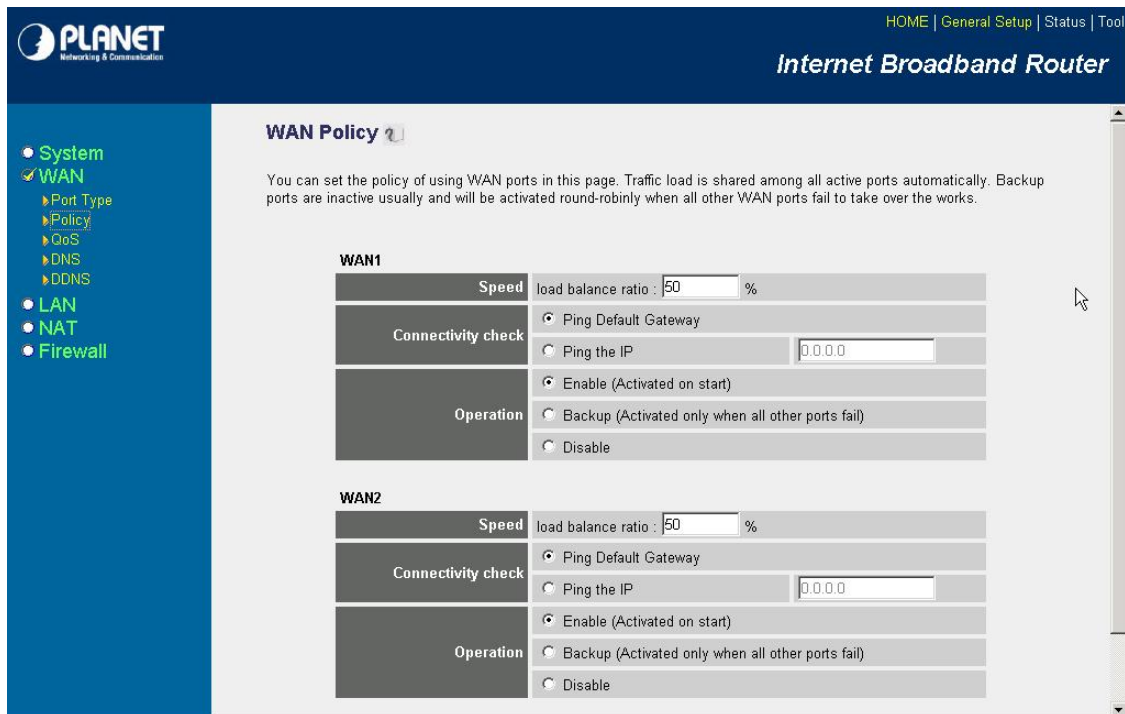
PLANET
Networking & Communication

HOME | General Setup | Status | Tool

Internet Broadband Router

System
WAN
Port Type
Policy
QoS
DNS
DDNS
LAN
NAT
Firewall

WAN Policy

You can set the policy of using WAN ports in this page. Traffic load is shared among all active ports automatically. Backup ports are inactive usually and will be activated round-robinly when all other WAN ports fail to take over the works.

WAN1

| | |
|---|---|
| Speed | load balance ratio : 50 % |
| Connectivity check | Ping Default Gateway |
| | Ping the IP 0.0.0.0 |
| Operation | Enable (Activated on start) |
| | Backup (Activated only when all other ports fail) |
| | Disable |

WAN2

| | |
|---|---|
| Speed | load balance ratio : 50 % |
| Connectivity check | Ping Default Gateway |
| | Ping the IP 0.0.0.0 |
| Operation | Enable (Activated on start) |
| | Backup (Activated only when all other ports fail) |
| | Disable |